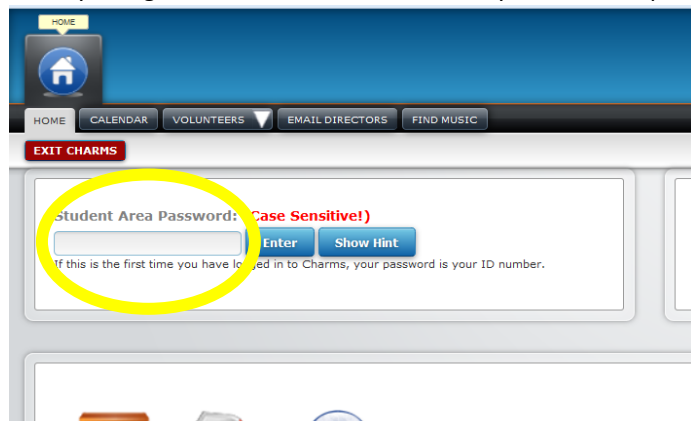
HOME

HOME CALENDAR VOLUNTEERS EMAIL DIRECTORS FIND MUSIC

EXIT CHARMS

Student Area Password: Case Sensitive!)

Enter Show Hint

If this is the first time you have lo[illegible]ed in to Charms, your password is your ID number.